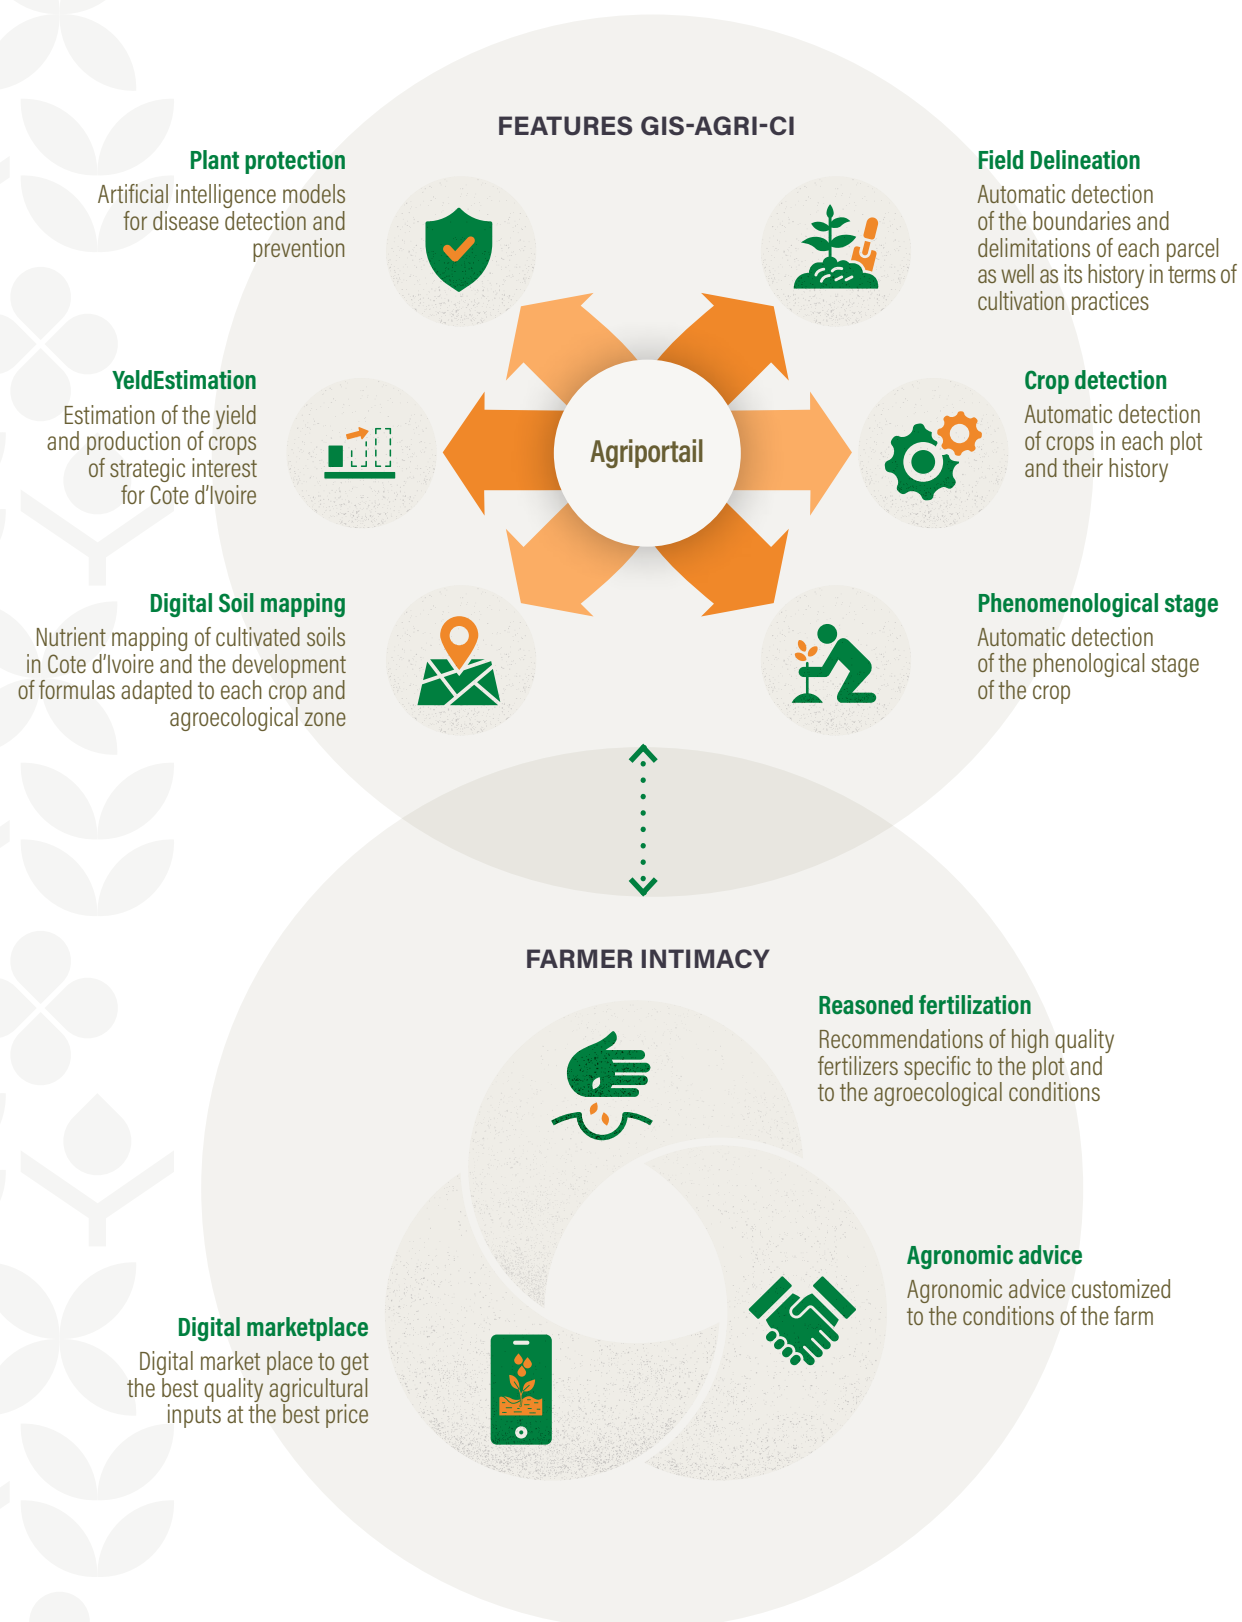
FEATURES GIS-AGRI-CI

Plant protection
Artificial intelligence models for disease detection and prevention

Field Delineation
Automatic detection of the boundaries and delimitations of each parcel as well as its history in terms of cultivation practices

YeldEstimation
Estimation of the yield and production of crops of strategic interest for Cote d'Ivoire

Agriportail

Crop detection
Automatic detection of crops in each plot and their history

Digital Soil mapping
Nutrient mapping of cultivated soils in Cote d'Ivoire and the development of formulas adapted to each crop and agroecological zone

Phenomenological stage
Automatic detection of the phenological stage of the crop

FARMER INTIMACY

Reasoned fertilization
Recommendations of high quality fertilizers specific to the plot and to the agroecological conditions

Agronomic advice
Agronomic advice customized to the conditions of the farm

Digital marketplace
Digital market place to get the best quality agricultural inputs at the best price